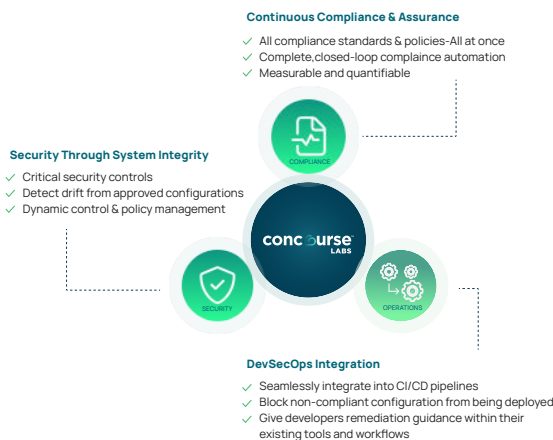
Continuous Compliance & Assurance

✓ All compliance standards & policies-All at once
✓ Complete,closed-loop compliance automation
✓ Measurable and quantifiable

COMPLIANCE

Security Through System Integrity

✓ Critical security controls
✓ Detect drift from approved configurations
✓ Dynamic control & policy management

concourse LABS

SECURITY

OPERATIONS

DevSecOps Integration

✓ Seamlessly integrate into CI/CD pipelines
✓ Block non-compliant configuration from being deployed
✓ Give developers remediation guidance within their existing tools and workflows